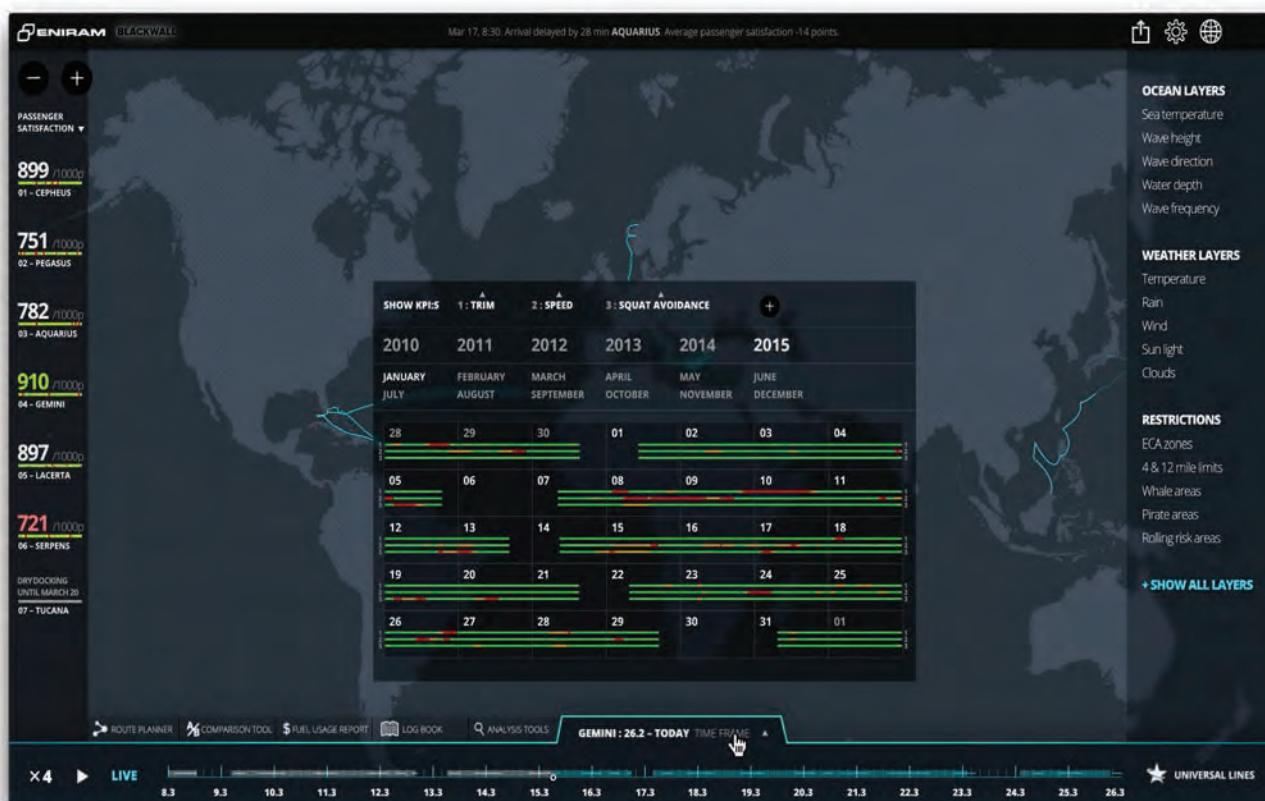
ENIRAM BLACKWALL

Mar 17, 8:30. Arrival delayed by 28 min AQUARIUS. Average passenger satisfaction -14 points.

− +

PASSENGER SATISFACTION ▾

899 /1000p
01 - CEPHEUS

751 /1000p
02 - PEGASUS

782 /1000p
03 - AQUARIUS

910 /1000p
04 - GEMINI

897 /1000p
05 - LACERTA

721 /1000p
06 - SERPENS

DRYDOCKING UNTIL MARCH 20
07 - TUCANA

SHOW KPI:S 1 : TRIM 2 : SPEED 3 : SQUAT AVOIDANCE +

2010 2011 2012 2013 2014 2015

JANUARY FEBRUARY MARCH APRIL MAY JUNE
JULY AUGUST SEPTEMBER OCTOBER NOVEMBER DECEMBER

| 28 | 29 | 30 | 01 | 02 | 03 | 04 |
|---|---|---|---|---|---|---|
| 05 | 06 | 07 | 08 | 09 | 10 | 11 |
| 12 | 13 | 14 | 15 | 16 | 17 | 18 |
| 19 | 20 | 21 | 22 | 23 | 24 | 25 |
| 26 | 27 | 28 | 29 | 30 | 31 | 01 |

OCEAN LAYERS
Sea temperature
Wave height
Wave direction
Water depth
Wave frequency

WEATHER LAYERS
Temperature
Rain
Wind
Sun light
Clouds

RESTRICTIONS
ECA zones
4 & 12 mile limits
Whale areas
Pirate areas
Rolling risk areas

+ SHOW ALL LAYERS

ROUTE PLANNER COMPARISON TOOL FUEL USAGE REPORT LOG BOOK ANALYSIS TOOLS GEMINI : 26.2 - TODAY TIME FRAME ▴

×4 ▶ LIVE

8.3 9.3 10.3 11.3 12.3 13.3 14.3 15.3 16.3 17.3 18.3 19.3 20.3 21.3 22.3 23.3 24.3 25.3 26.3

UNIVERSAL LINES